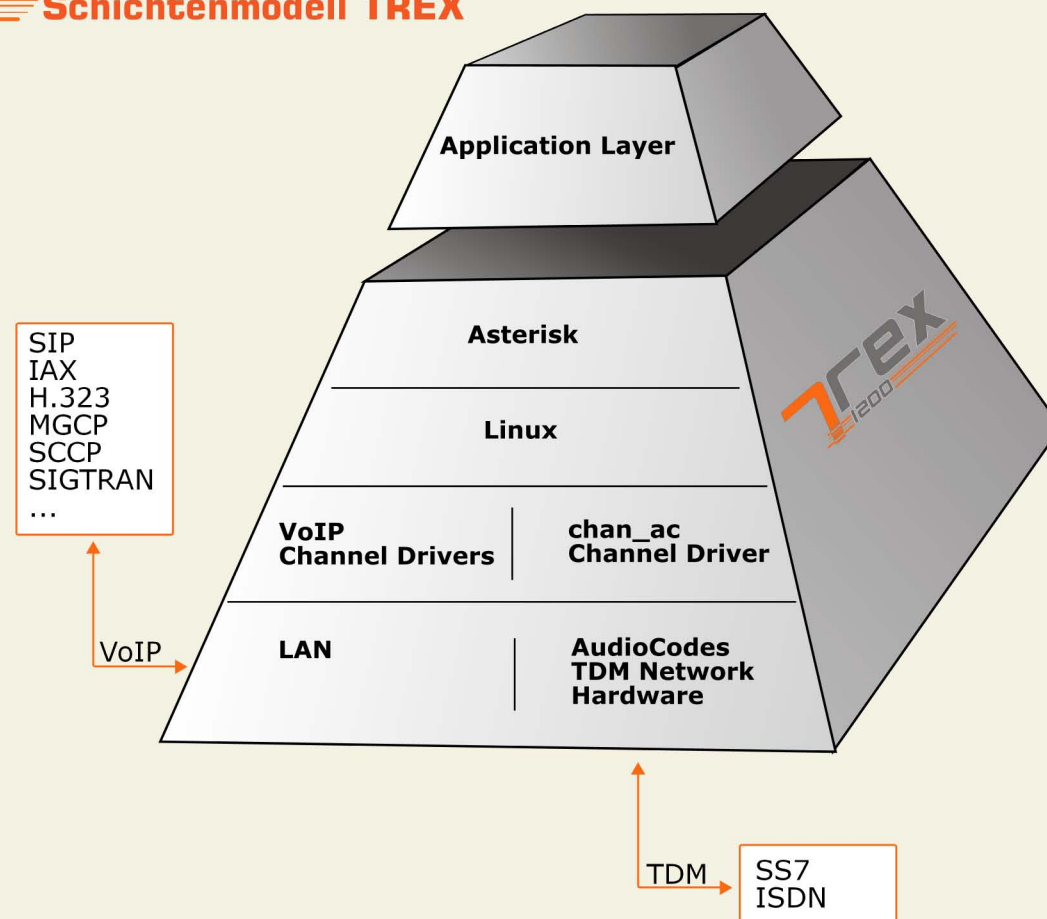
Schichtenmodell TREX

Application Layer

SIP
IAX
H.323
MGCP
SCCP
SIGTRAN
...

Asterisk

Linux

VoIP
Channel Drivers

chan_ac
Channel Driver

VoIP

LAN

AudioCodes
TDM Network
Hardware

Trex 1200

TDM

SS7
ISDN